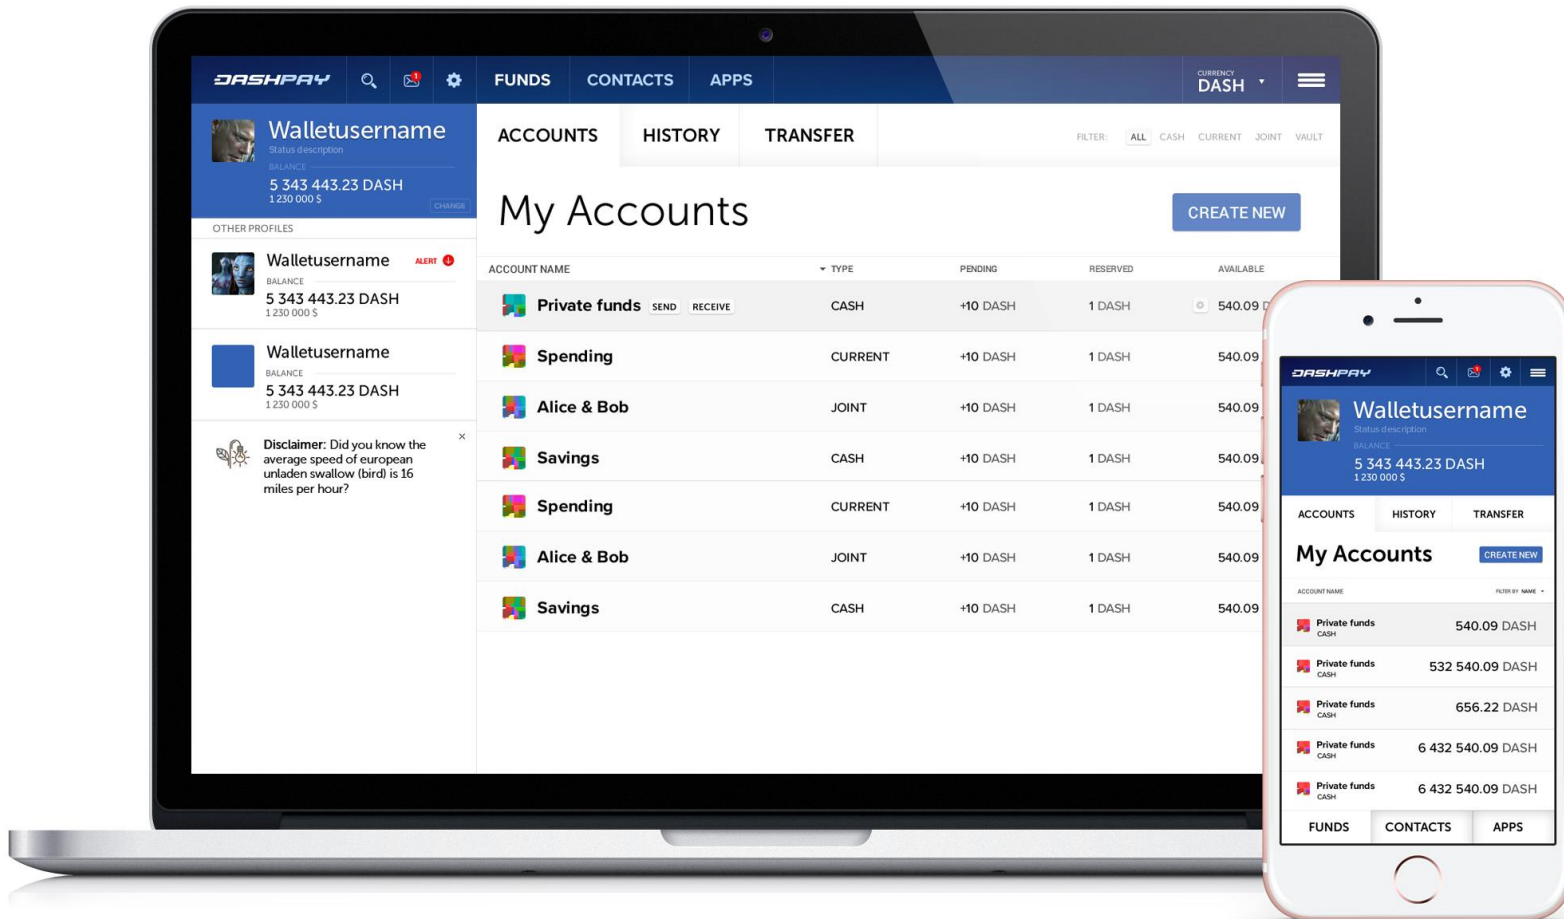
DASHPAY FUNDS CONTACTS APPS CURRENCY DASH

Walletusername
Status description
BALANCE
5 343 443.23 DASH
1 230 000 $
CHANGE

OTHER PROFILES

Walletusername ALERT
BALANCE
5 343 443.23 DASH
1 230 000 $

Walletusername
BALANCE
5 343 443.23 DASH
1 230 000 $

**Disclaimer:** Did you know the average speed of european unladen swallow (bird) is 16 miles per hour?

ACCOUNTS HISTORY TRANSFER

FILTER: ALL CASH CURRENT JOINT VAULT

My Accounts

CREATE NEW

| ACCOUNT NAME | TYPE | PENDING | RESERVED | AVAILABLE |
|---|---|---|---|---|
| Private funds SEND RECEIVE | CASH | +10 DASH | 1 DASH | 540.09 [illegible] |
| Spending | CURRENT | +10 DASH | 1 DASH | 540.09 |
| Alice & Bob | JOINT | +10 DASH | 1 DASH | 540.09 |
| Savings | CASH | +10 DASH | 1 DASH | 540.09 |
| Spending | CURRENT | +10 DASH | 1 DASH | 540.09 |
| Alice & Bob | JOINT | +10 DASH | 1 DASH | 540.09 |
| Savings | CASH | +10 DASH | 1 DASH | 540.09 |

DASHPAY

Walletusername
Status description
BALANCE
5 343 443.23 DASH
1 230 000 $

ACCOUNTS HISTORY TRANSFER

My Accounts CREATE NEW

ACCOUNT NAME FILTER BY NAME

Private funds CASH 540.09 DASH
Private funds CASH 532 540.09 DASH
Private funds CASH 656.22 DASH
Private funds CASH 6 432 540.09 DASH
Private funds CASH 6 432 540.09 DASH

FUNDS CONTACTS APPS